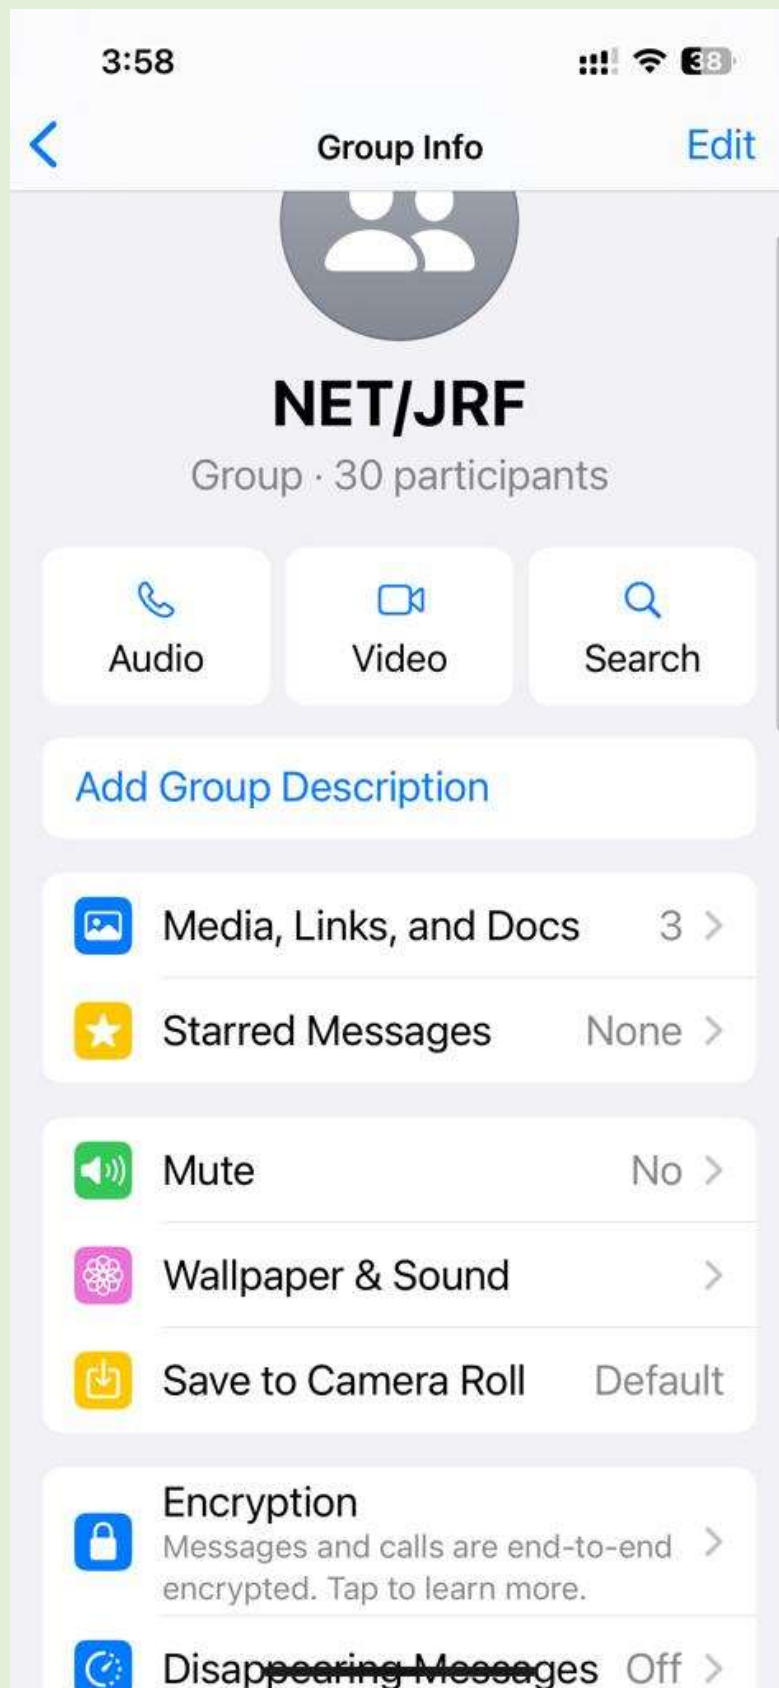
3:58

38

Group Info

Edit

NET/JRF

Group · 30 participants

Audio

Video

Search

Add Group Description

Media, Links, and Docs 3

Starred Messages None

Mute No

Wallpaper & Sound

Save to Camera Roll Default

Encryption
Messages and calls are end-to-end encrypted. Tap to learn more.

Disappearing Messages Off